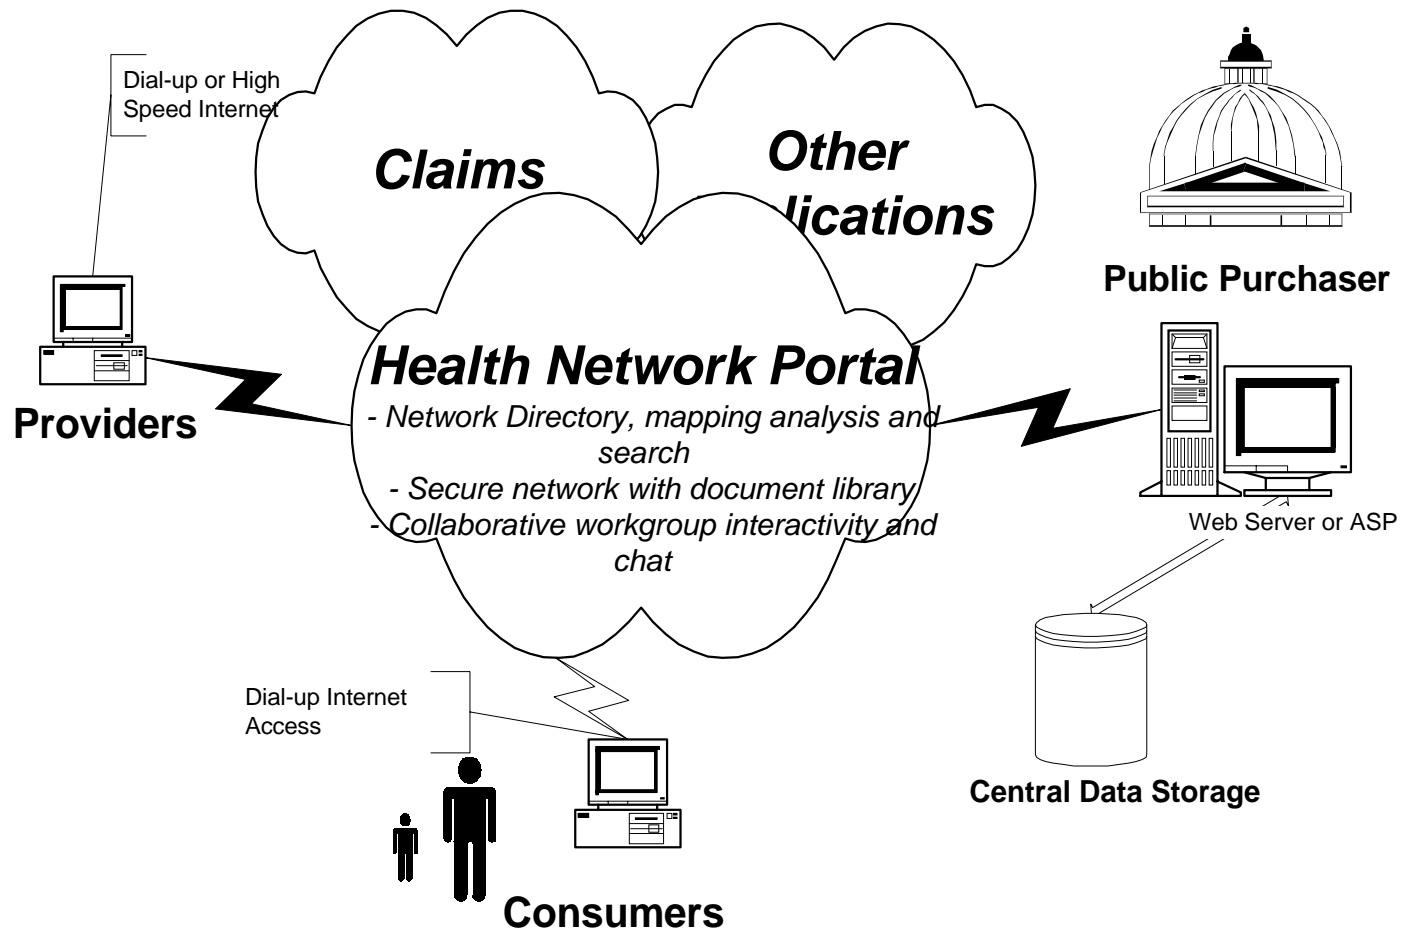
Dial-up or High Speed Internet

Claims

Other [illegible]lications

Public Purchaser

Health Network Portal
- Network Directory, mapping analysis and search
- Secure network with document library
- Collaborative workgroup interactivity and chat

Providers

Web Server or ASP

Dial-up Internet Access

Central Data Storage

Consumers